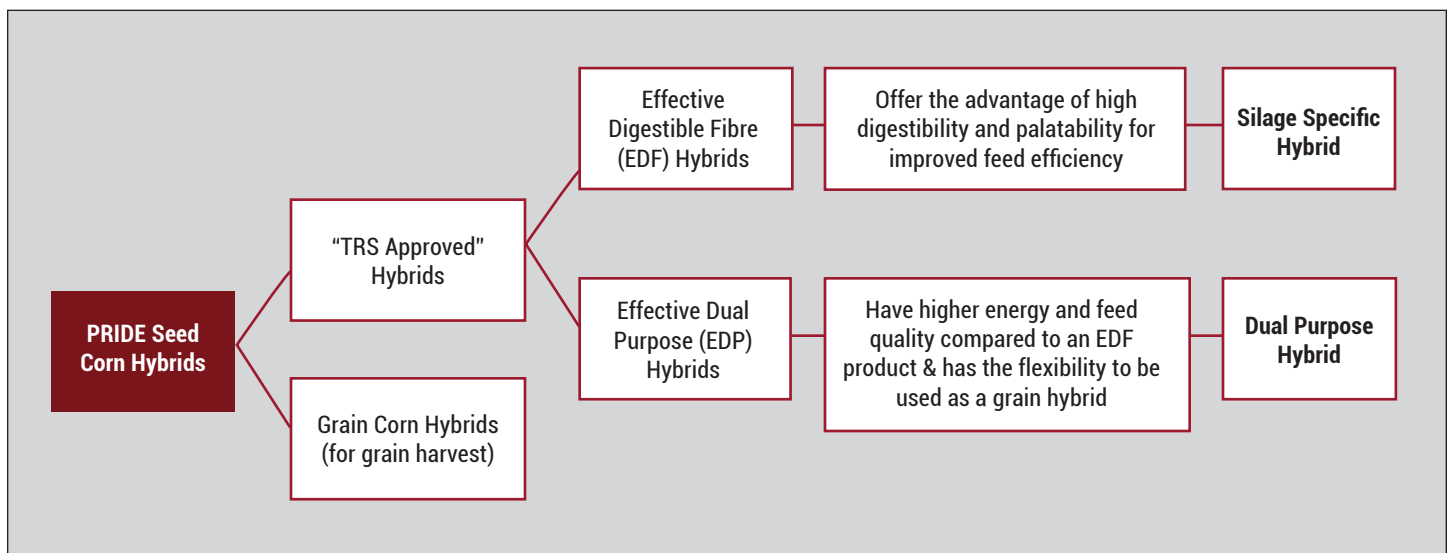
PRIDE Seed Corn Hybrids

“TRS Approved” Hybrids

Effective Digestible Fibre (EDF) Hybrids

Offer the advantage of high digestibility and palatability for improved feed efficiency

Silage Specific Hybrid

Effective Dual Purpose (EDP) Hybrids

Have higher energy and feed quality compared to an EDF product & has the flexibility to be used as a grain hybrid

Dual Purpose Hybrid

Grain Corn Hybrids (for grain harvest)